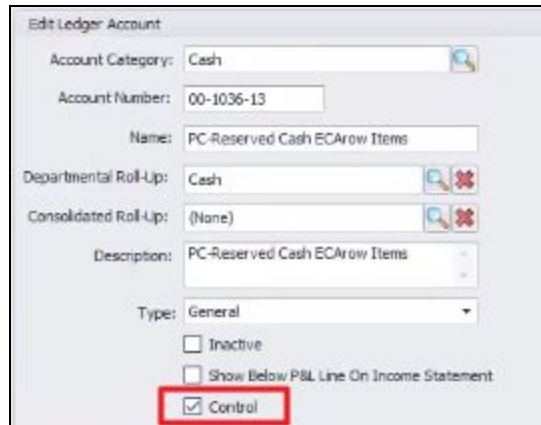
Edit Ledger Account

Account Category: Cash

Account Number: 00-1036-13

Name: PC-Reserved Cash ECArow Items

Departmental Roll-Up: Cash

Consolidated Roll-Up: (None)

Description: PC-Reserved Cash ECArow Items

Type: General

Inactive

Show Below P&L Line On Income Statement

Control